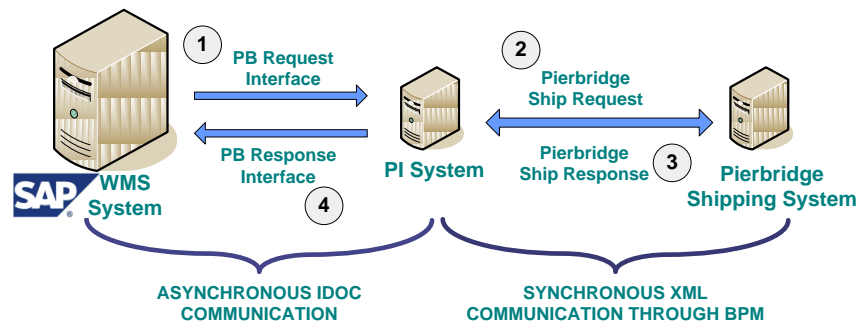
1

PB Request Interface

2

Pierbridge Ship Request

PB Response Interface

Pierbridge Ship Response

3

SAP

WMS System

PI System

Pierbridge Shipping System

4

ASYNCHRONOUS IDOC COMMUNICATION

SYNCHRONOUS XML COMMUNICATION THROUGH BPM